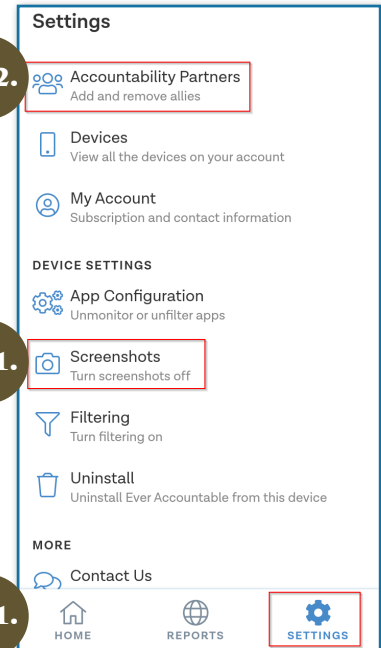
Settings

2.

Accountability Partners
Add and remove allies

Devices
View all the devices on your account

My Account
Subscription and contact information

DEVICE SETTINGS

App Configuration
Unmonitor or unfilter apps

1.

Screenshots
Turn screenshots off

Filtering
Turn filtering on

Uninstall
Uninstall Ever Accountable from this device

MORE

Contact Us

1.

HOME

REPORTS

SETTINGS